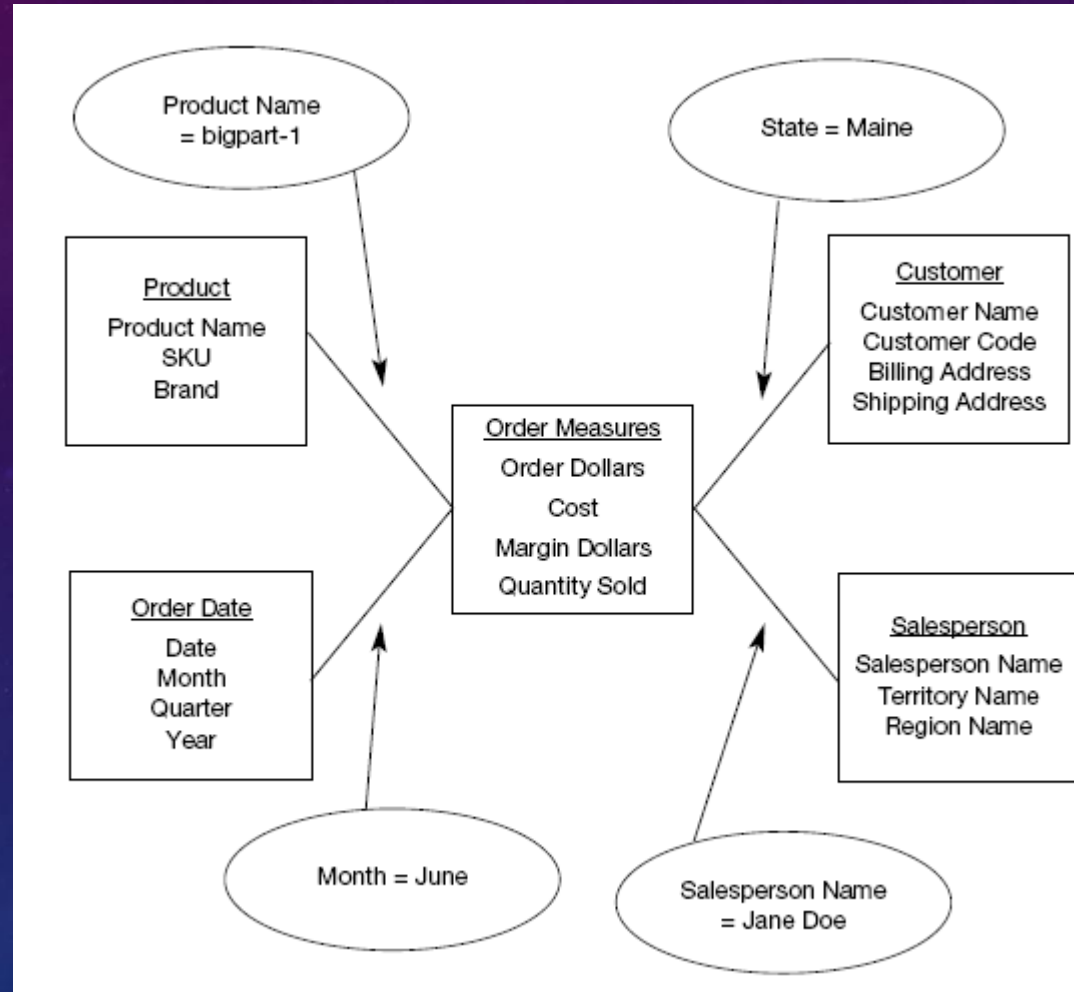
Product Name = bigpart-1

State = Maine

Product
Product Name
SKU
Brand

Customer
Customer Name
Customer Code
Billing Address
Shipping Address

Order Measures
Order Dollars
Cost
Margin Dollars
Quantity Sold

Order Date
Date
Month
Quarter
Year

Salesperson
Salesperson Name
Territory Name
Region Name

Month = June

Salesperson Name = Jane Doe